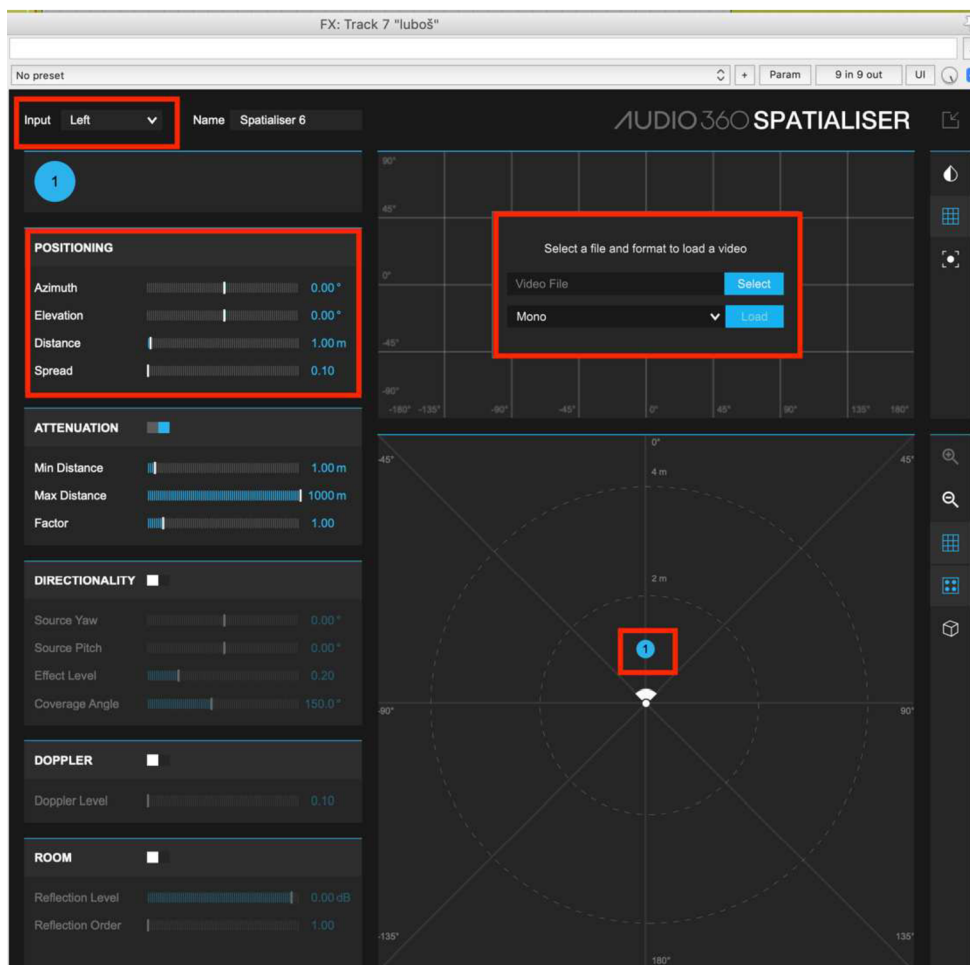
FX: Track 7 "luboš"

No preset

+ Param 9 in 9 out UI

Input Left

Name Spatialiser 6

AUDIO 360 SPATIALISER

1

POSITIONING

Azimuth 0.00 °

Elevation 0.00 °

Distance 1.00 m

Spread 0.10

ATTENUATION

Min Distance 1.00 m

Max Distance 1000 m

Factor 1.00

DIRECTIONALITY

Source Yaw 0.00 °

Source Pitch 0.00 °

Effect Level 0.20

Coverage Angle 150.0 °

DOPPLER

Doppler Level 0.10

ROOM

Reflection Level 0.00 dB

Reflection Order 1.00

90°

45°

0°

-45°

-90°

-180° -135° -90° -45° 0° 45° 90° 135° 180°

Select a file and format to load a video

Video File

Select

Mono

Load

0°

4 m

-45°

45°

2 m

1

-90°

90°

-135°

135°

180°